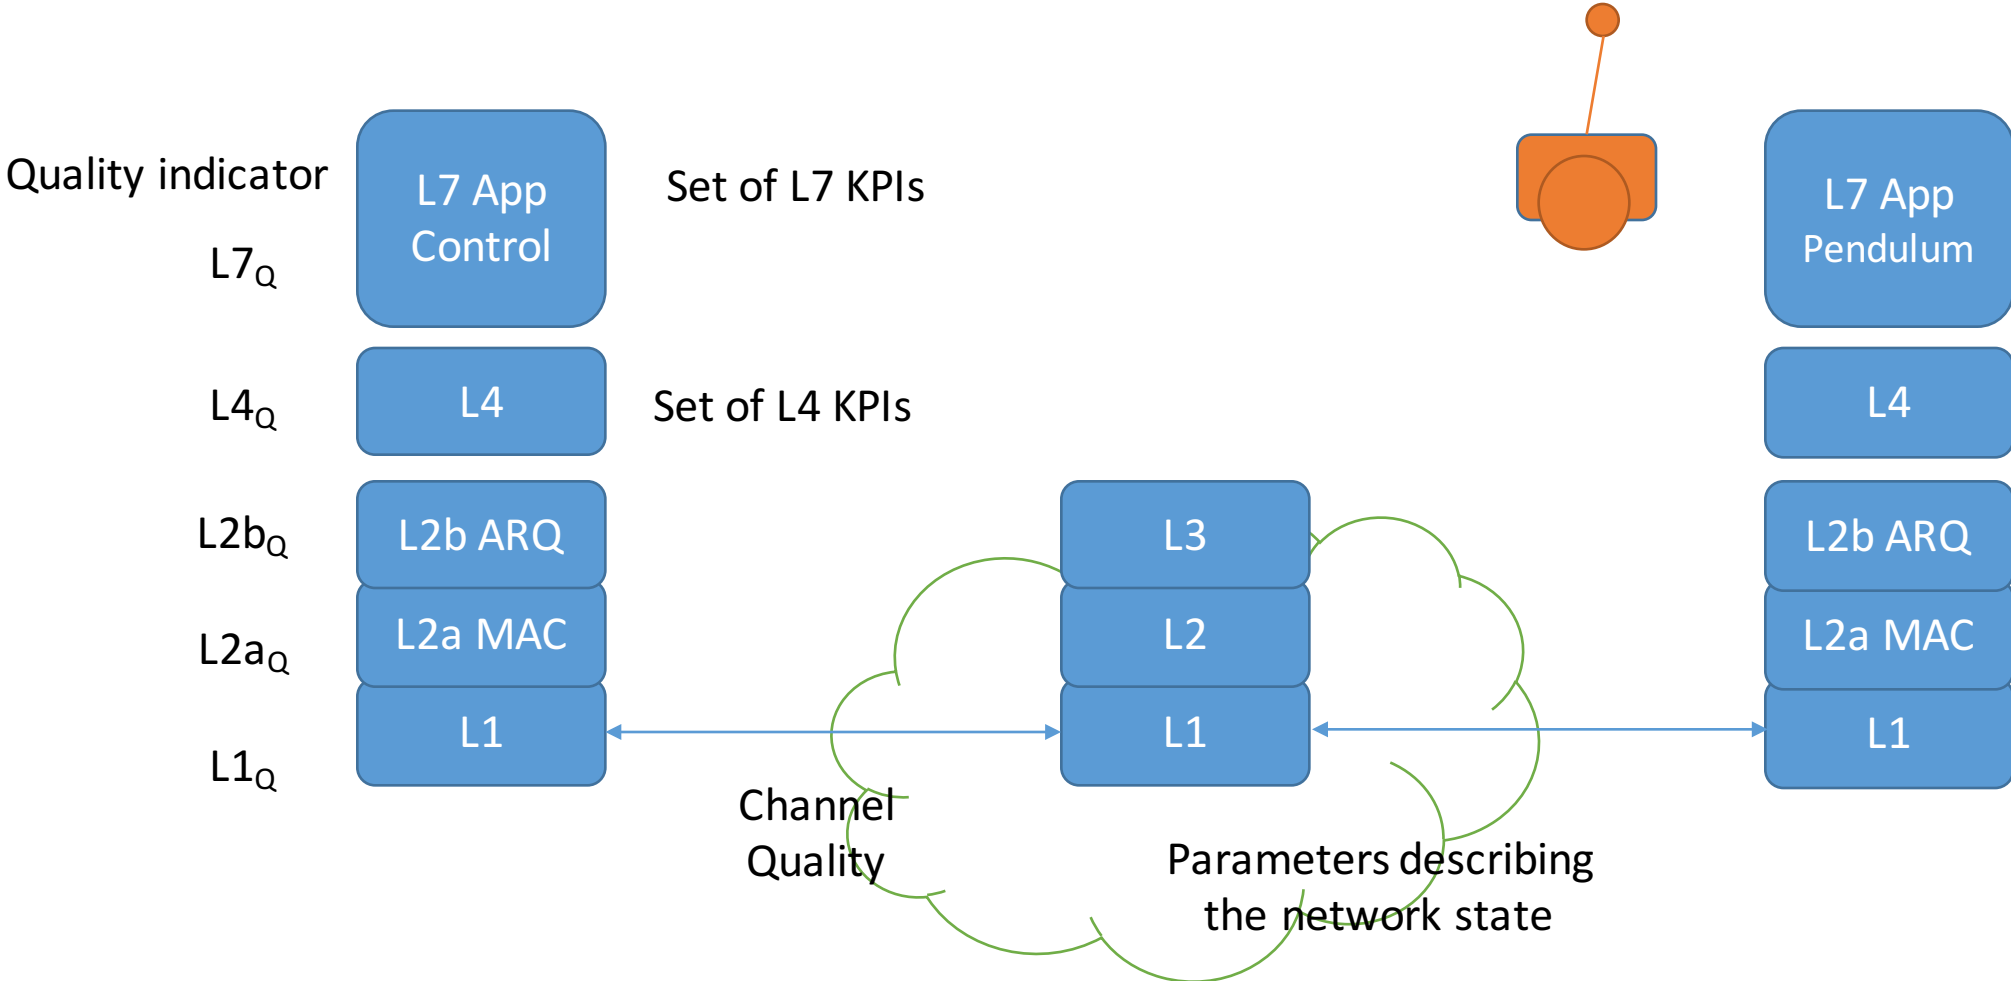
Quality indicator

$L7_Q$

L7 App Control

Set of L7 KPIs

L7 App Pendulum

$L4_Q$

L4

Set of L4 KPIs

L4

$L2b_Q$

L2b ARQ

L3

L2b ARQ

$L2a_Q$

L2a MAC

L2

L2a MAC

$L1_Q$

L1

L1

L1

Channel Quality

Parameters describing the network state